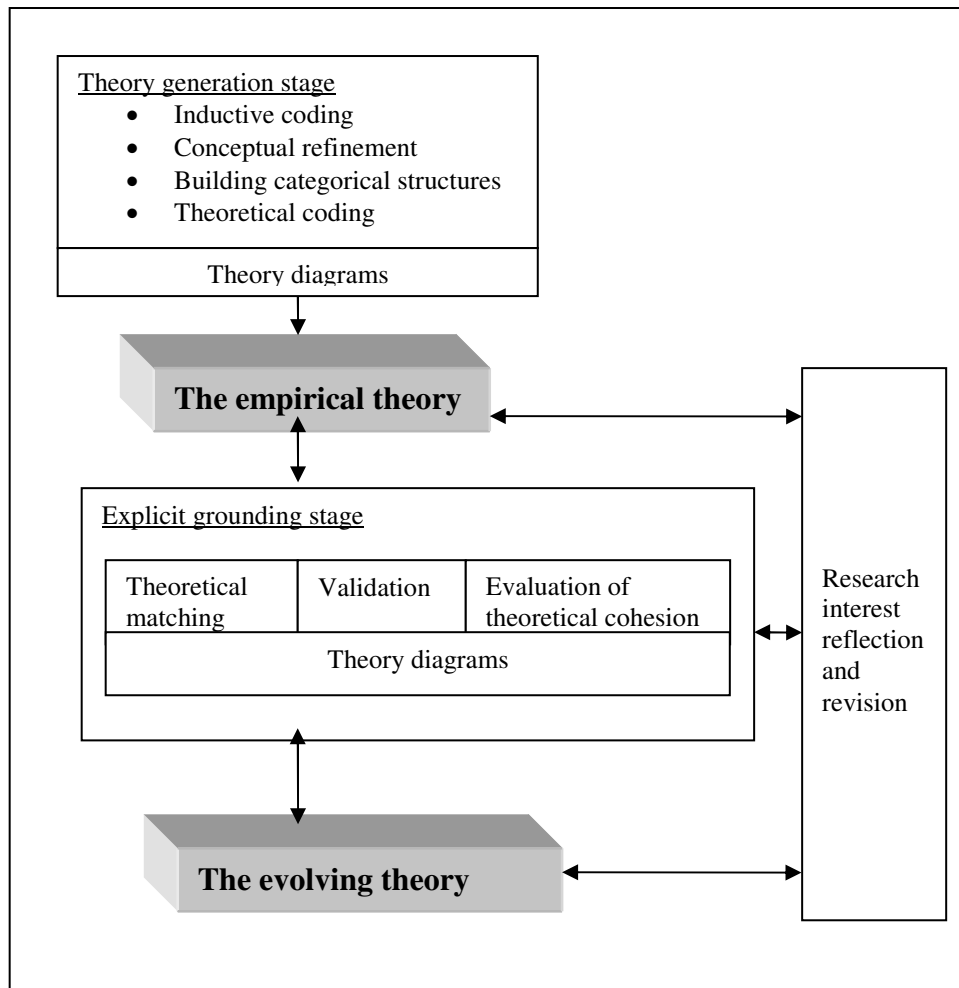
Theory generation stage
- Inductive coding
- Conceptual refinement
- Building categorical structures
- Theoretical coding

Theory diagrams

The empirical theory

Explicit grounding stage

| Theoretical matching | Validation | Evaluation of theoretical cohesion |
|---|---|---|
| Theory diagrams | | |

Research interest reflection and revision

The evolving theory